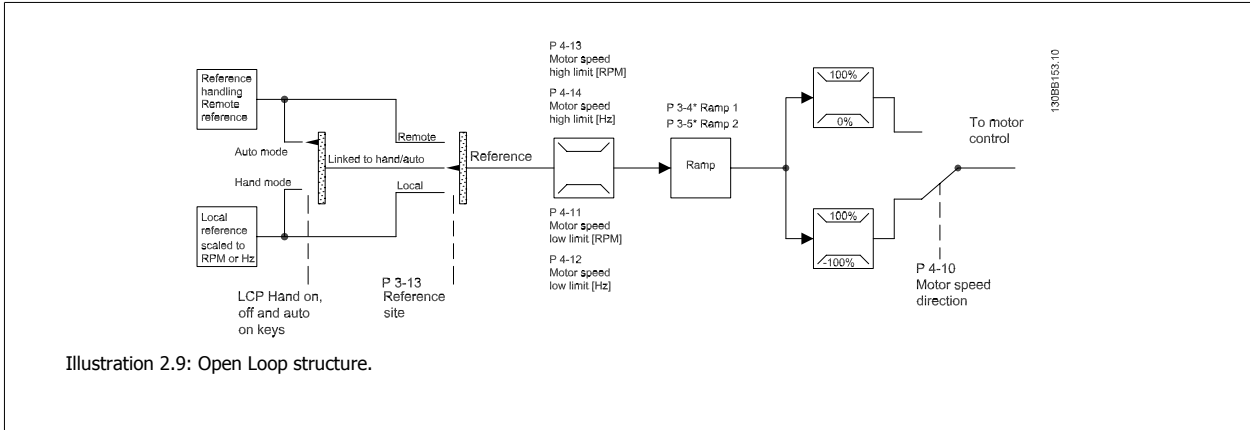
Reference handling Remote reference

Auto mode

Hand mode

Local reference scaled to RPM or Hz

Remote

Linked to hand/auto

Local

LCP Hand on, off and auto on keys

P 3-13 Reference site

Reference

P 4-13 Motor speed high limit [RPM]

P 4-14 Motor speed high limit [Hz]

P 4-11 Motor speed low limit [RPM]

P 4-12 Motor speed low limit [Hz]

P 3-4* Ramp 1
P 3-5* Ramp 2

Ramp

100%

0%

100%

-100%

To motor control

P 4-10 Motor speed direction

130BB153.10

Illustration 2.9: Open Loop structure.